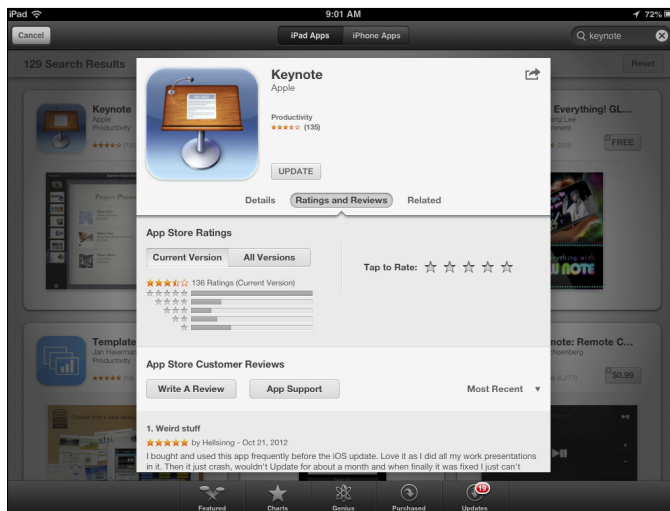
iPad
9:01 AM
72%
Cancel
iPad Apps
iPhone Apps
keynote
129 Search Results
Reset
Keynote
Apple
Productivity
Keynote
Apple
Productivity
(135)
UPDATE
Everything! GL...
FREE
Details
Ratings and Reviews
Related
App Store Ratings
Current Version
All Versions
136 Ratings (Current Version)
Tap to Rate:
Template
Productivity
note: Remote C...
$0.99
App Store Customer Reviews
Write A Review
App Support
Most Recent
1. Weird stuff
by Hellsining - Oct 21, 2012
I bought and used this app frequently before the iOS update. Love it as I did all my work presentations in it. Then it just crash, wouldn't Update for about a month and when finally it was fixed I just can't
Featured
Charts
Genius
Purchased
19
Updates